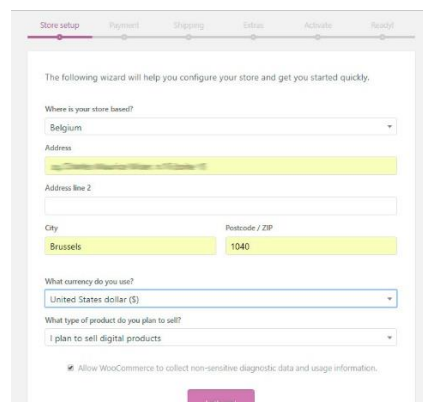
Store setup Payment Shipping Extras Activate Ready!

The following wizard will help you configure your store and get you started quickly.

Where is your store based?

Belgium

Address

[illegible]

Address line 2

City

Brussels

Postcode / ZIP

1040

What currency do you use?

United States dollar ($)

What type of product do you plan to sell?

I plan to sell digital products

Allow WooCommerce to collect non-sensitive diagnostic data and usage information.

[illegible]